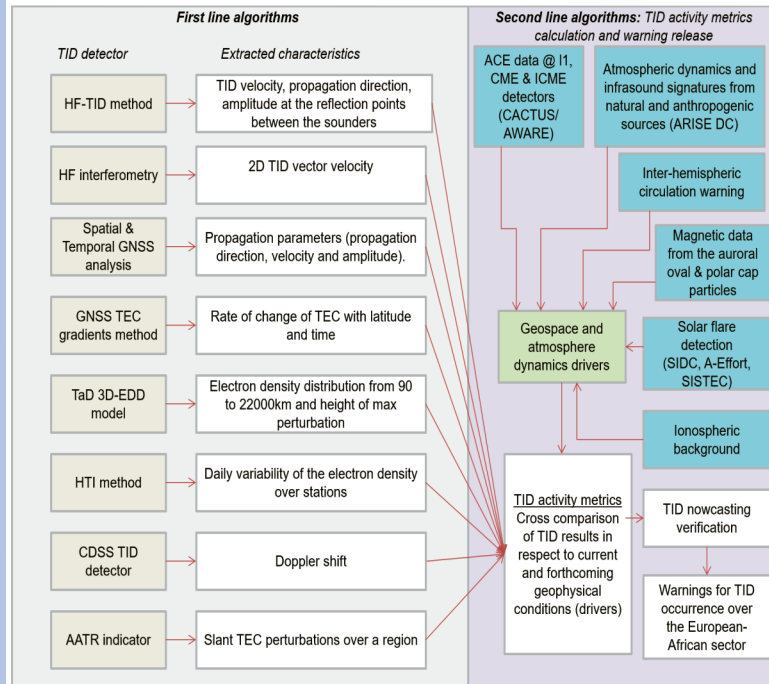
First line algorithms

TID detector

Extracted characteristics

HF-TID method

TID velocity, propagation direction, amplitude at the reflection points between the sounders

HF interferometry

2D TID vector velocity

Spatial & Temporal GNSS analysis

Propagation parameters (propagation direction, velocity and amplitude).

GNSS TEC gradients method

Rate of change of TEC with latitude and time

TaD 3D-EDD model

Electron density distribution from 90 to 22000km and height of max perturbation

HTI method

Daily variability of the electron density over stations

CDSS TID detector

Doppler shift

AATR indicator

Slant TEC perturbations over a region

Second line algorithms: TID activity metrics calculation and warning release

ACE data @ l1, CME & ICME detectors (CACTUS/ AWARE)

Atmospheric dynamics and infrasound signatures from natural and anthropogenic sources (ARISE DC)

Inter-hemispheric circulation warning

Magnetic data from the auroral oval & polar cap particles

Geospace and atmosphere dynamics drivers

Solar flare detection (SIDC, A-Effort, SISTEC)

Ionospheric background

TID activity metrics
Cross comparison of TID results in respect to current and forthcoming geophysical conditions (drivers)

TID nowcasting verification

Warnings for TID occurrence over the European-African sector